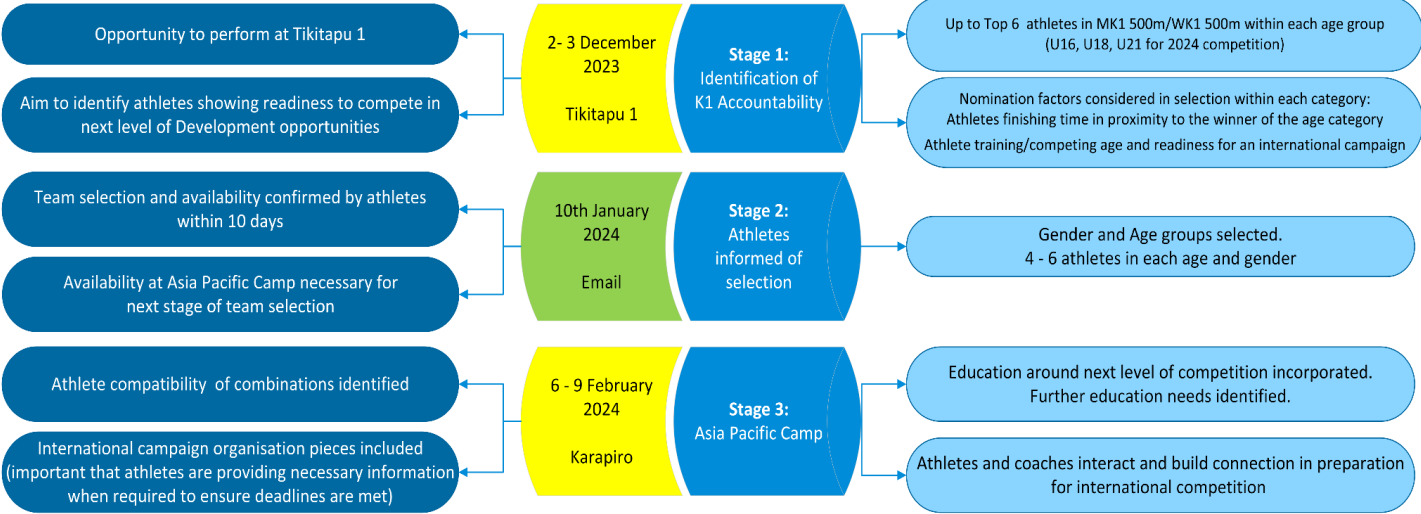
Opportunity to perform at Tikitapu 1

Aim to identify athletes showing readiness to compete in next level of Development opportunities

2- 3 December 2023

Tikitapu 1

Stage 1: Identification of K1 Accountability

Up to Top 6 athletes in MK1 500m/WK1 500m within each age group (U16, U18, U21 for 2024 competition)

Nomination factors considered in selection within each category: Athletes finishing time in proximity to the winner of the age category

Athlete training/competing age and readiness for an international campaign

Team selection and availability confirmed by athletes within 10 days

Availability at Asia Pacific Camp necessary for next stage of team selection

10th January 2024

Email

Stage 2: Athletes informed of selection

Gender and Age groups selected. 4 - 6 athletes in each age and gender

Athlete compatibility of combinations identified

International campaign organisation pieces included (important that athletes are providing necessary information when required to ensure deadlines are met)

6 - 9 February 2024

Karapiro

Stage 3: Asia Pacific Camp

Education around next level of competition incorporated. Further education needs identified.

Athletes and coaches interact and build connection in preparation for international competition